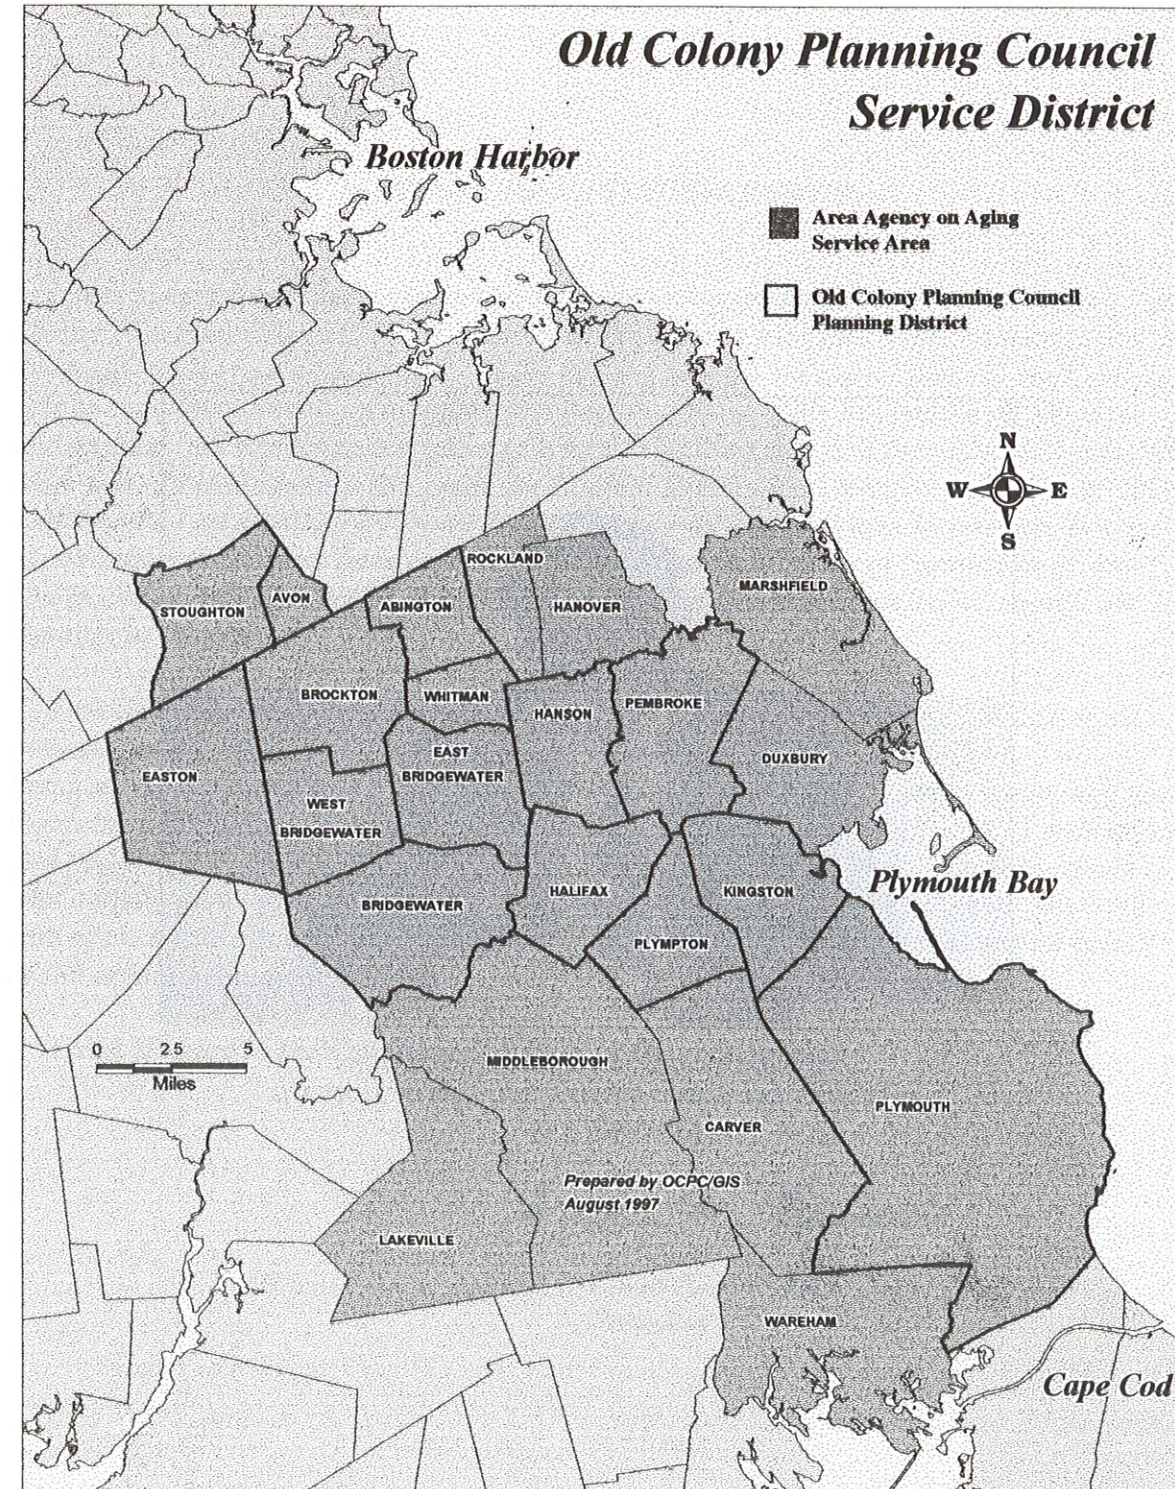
Old Colony Planning Council
Service District

Boston Harbor

Area Agency on Aging Service Area

Old Colony Planning Council Planning District

N
W
E
S

ROCKLAND
STOUGHTON
AVON
ABINGTON
HANOVER
MARSHFIELD
BROCKTON
WHITMAN
HANSON
PEMBROKE
EAST BRIDGEWATER
DUXBURY
EASTON
WEST BRIDGEWATER
BRIDGEWATER
HALIFAX
KINGSTON
Plymouth Bay
PLYMPTON

0 2.5 5
Miles

MIDDLEBOROUGH
PLYMOUTH
CARVER
Prepared by OCPC/GIS
August 1997
LAKEVILLE
WAREHAM
Cape Cod